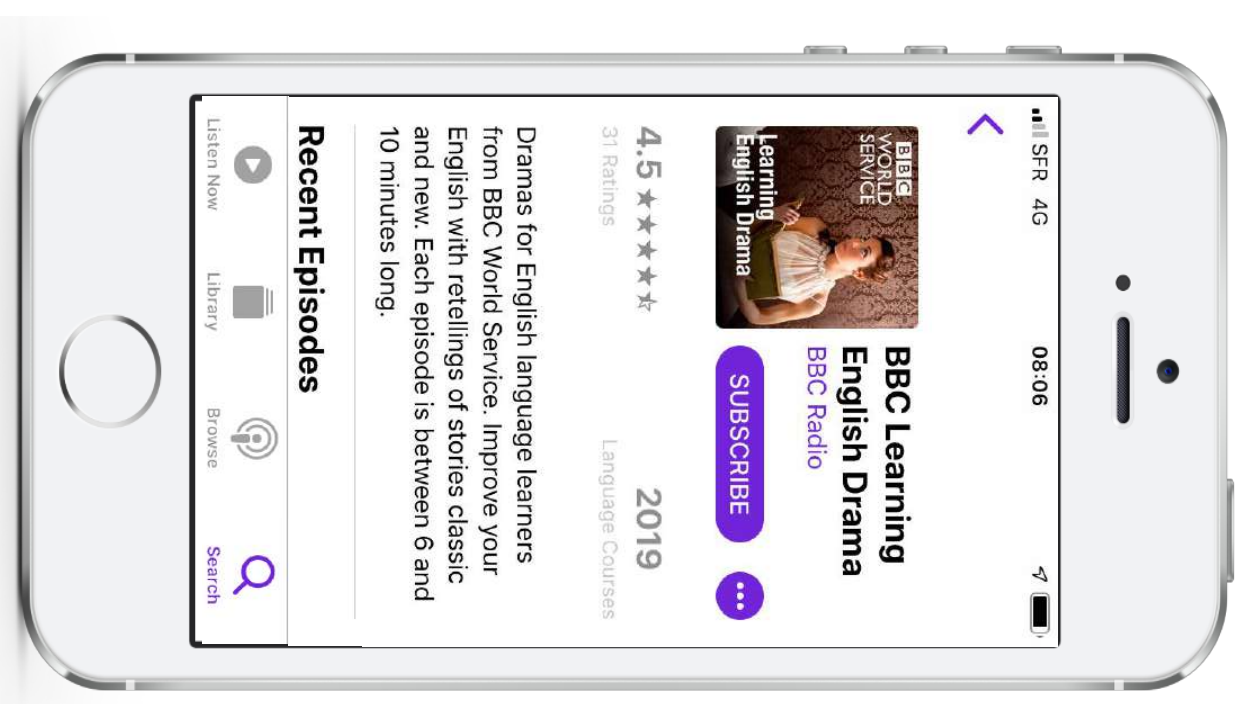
SFR 4G
08:06

BBC WORLD SERVICE
Learning English Drama

BBC Learning English Drama
BBC Radio

SUBSCRIBE

4.5 ★★★★☆
31 Ratings

2019
Language Courses

Dramas for English language learners from BBC World Service. Improve your English with retellings of stories classic and new. Each episode is between 6 and 10 minutes long.

Recent Episodes

Listen Now
Library
Browse
Search